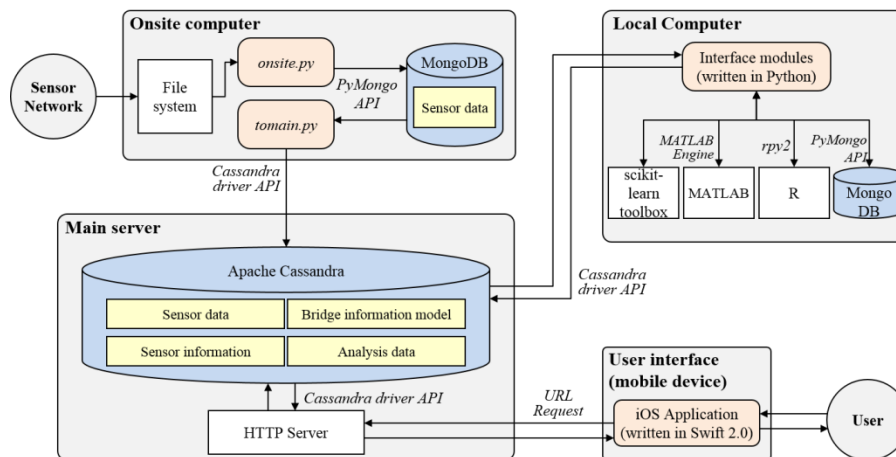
Onsite computer

Sensor Network

File system

onsite.py

PyMongo API

MongoDB

Sensor data

tomain.py

Cassandra driver API

Local Computer

Interface modules (written in Python)

MATLAB Engine

rpy2

PyMongo API

scikit-learn toolbox

MATLAB

R

Mongo DB

Main server

Apache Cassandra

Sensor data

Bridge information model

Sensor information

Analysis data

Cassandra driver API

Cassandra driver API

HTTP Server

URL Request

User interface (mobile device)

iOS Application (written in Swift 2.0)

User